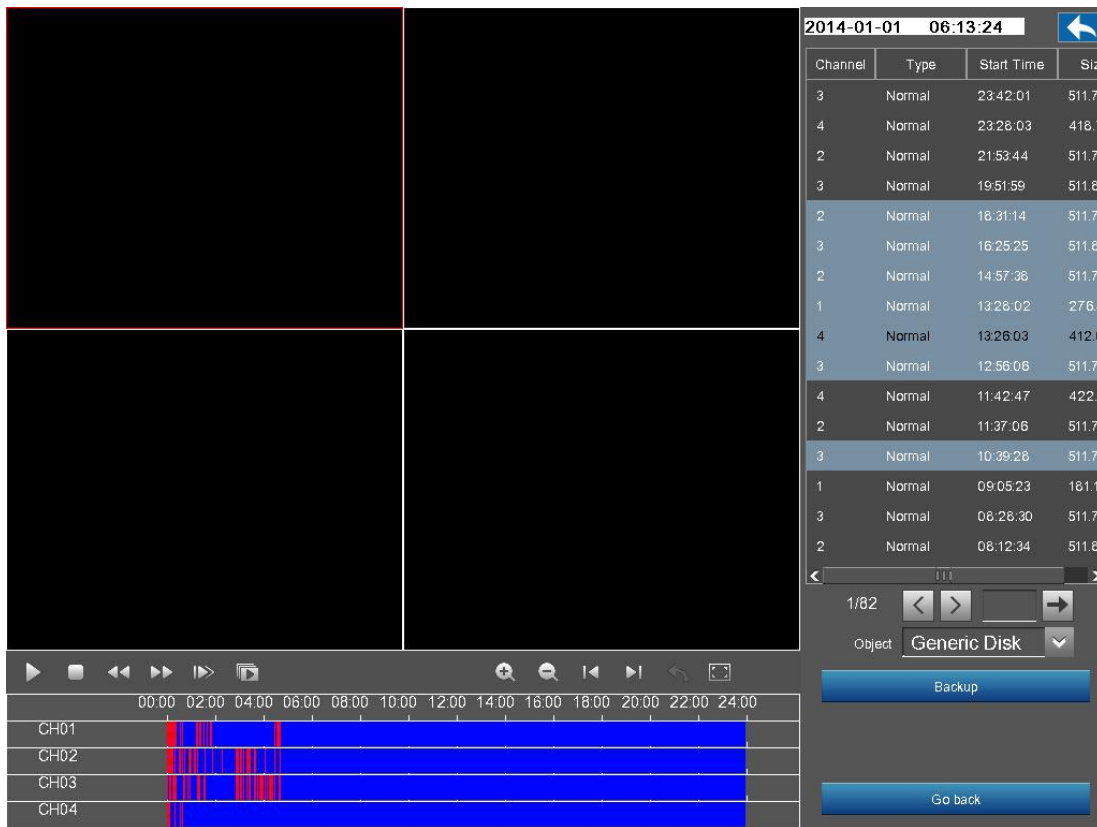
2014-01-01 06:13:24

| Channel | Type | Start Time | Siz |
|---|---|---|---|
| 3 | Normal | 23:42:01 | 511.7 |
| 4 | Normal | 23:28:03 | 418.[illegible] |
| 2 | Normal | 21:53:44 | 511.7 |
| 3 | Normal | 19:51:59 | 511.8 |
| 2 | Normal | 16:31:14 | 511.7 |
| 3 | Normal | 16:25:25 | 511.6 |
| 2 | Normal | 14:57:36 | 511.7 |
| 1 | Normal | 13:26:02 | 276.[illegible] |
| 4 | Normal | 13:26:03 | 412.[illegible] |
| 3 | Normal | 12:56:06 | 511.7 |
| 4 | Normal | 11:42:47 | 422.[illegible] |
| 2 | Normal | 11:37:06 | 511.7 |
| 3 | Normal | 10:39:28 | 511.7 |
| 1 | Normal | 09:05:23 | 181.1 |
| 3 | Normal | 06:28:30 | 511.7 |
| 2 | Normal | 06:12:34 | 511.8 |

1/82

Object Generic Disk

Backup

00:00 02:00 04:00 06:00 08:00 10:00 12:00 14:00 16:00 18:00 20:00 22:00 24:00

CH01
CH02
CH03
CH04

Go back